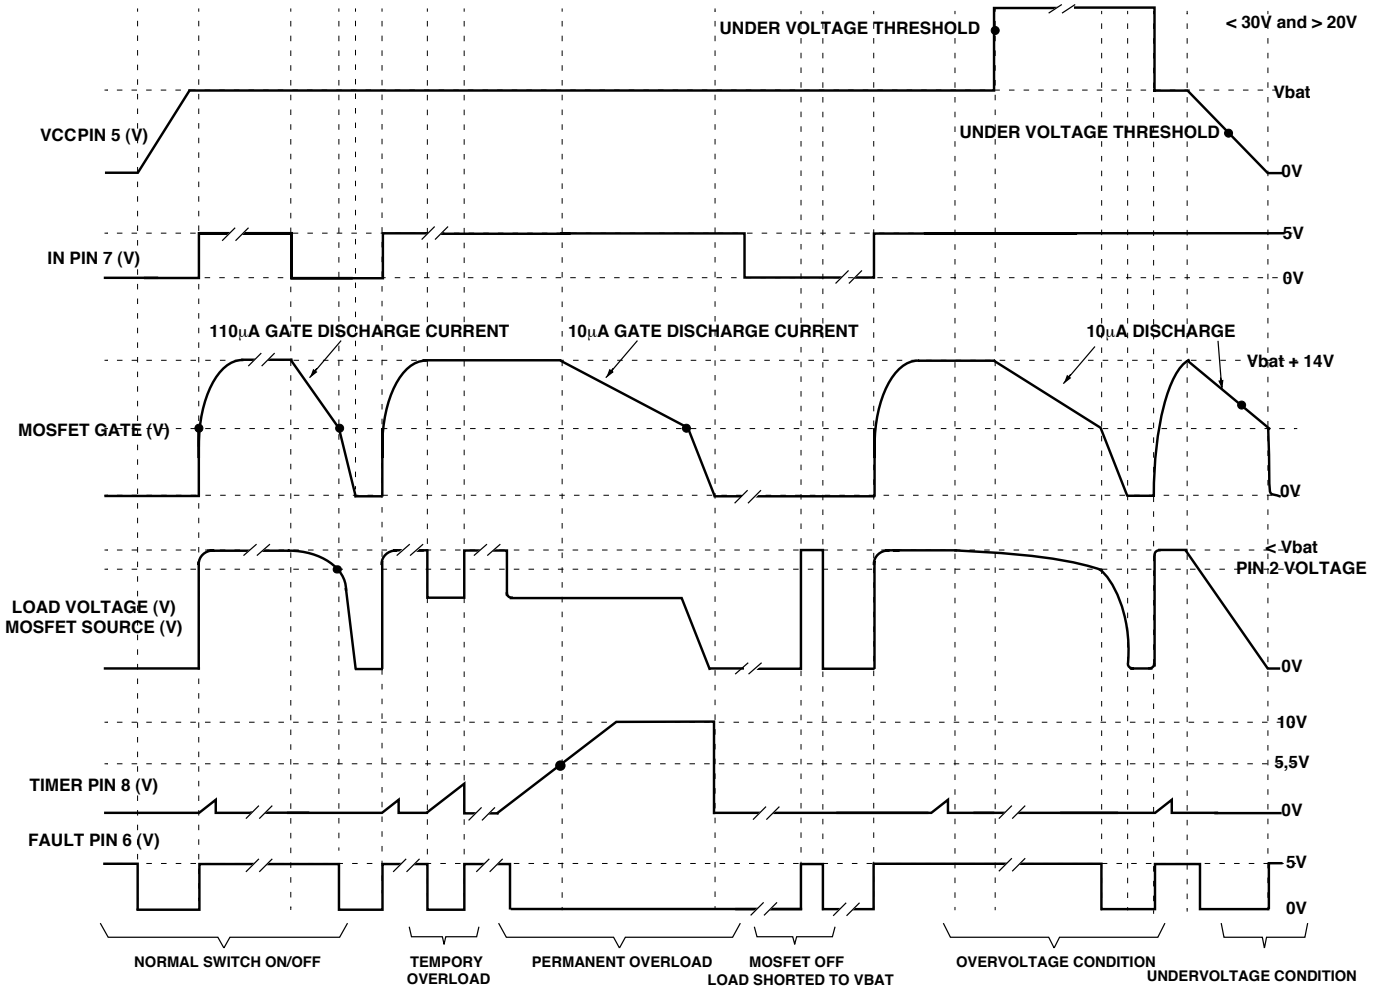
UNDER VOLTAGE THRESHOLD

< 30V and > 20V

Vbat

VCCPIN 5 (V)

UNDER VOLTAGE THRESHOLD

0V

5V

IN PIN 7 (V)

0V

110μA GATE DISCHARGE CURRENT

10μA GATE DISCHARGE CURRENT

10μA DISCHARGE

Vbat + 14V

MOSFET GATE (V)

0V

< Vbat
PIN 2 VOLTAGE

LOAD VOLTAGE (V)
MOSFET SOURCE (V)

0V

10V

5,5V

TIMER PIN 8 (V)

0V

FAULT PIN 6 (V)

5V

0V

NORMAL SWITCH ON/OFF

TEMPORY OVERLOAD

PERMANENT OVERLOAD

MOSFET OFF
LOAD SHORTED TO VBAT

OVERVOLTAGE CONDITION

UNDERVOLTAGE CONDITION